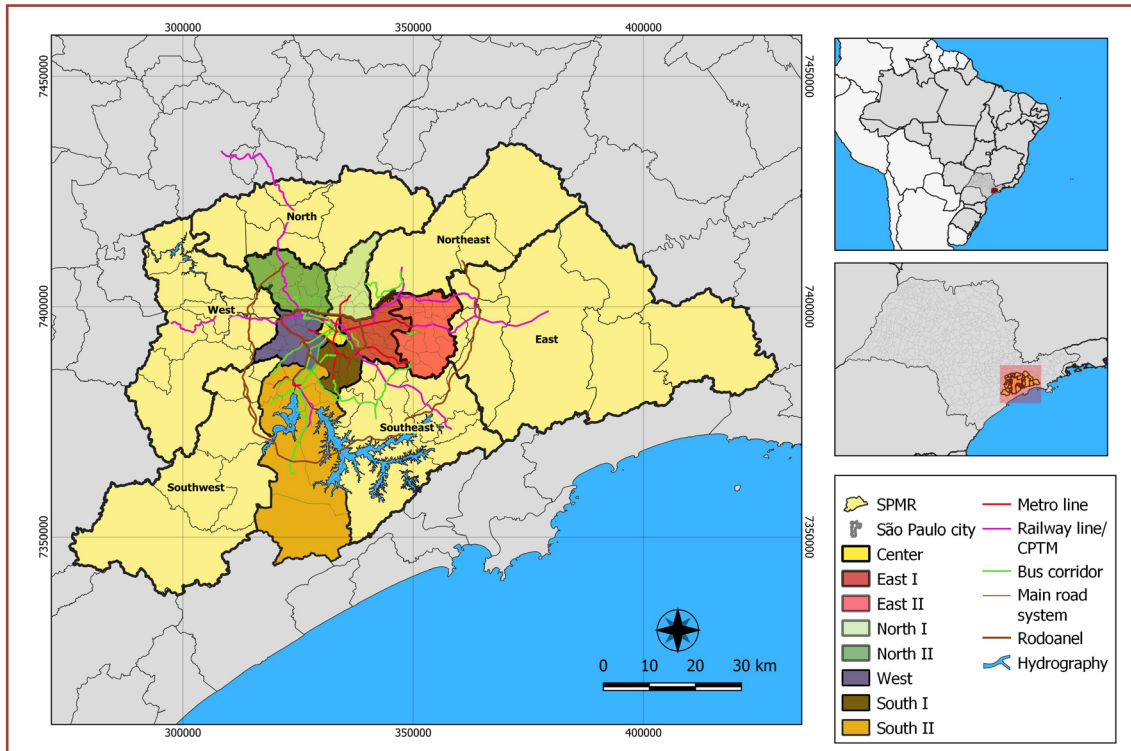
300000 350000 400000

7450000
7400000
7350000

7450000
7400000
7350000

North
Northeast
West
East
Southeast
Southwest

0 10 20 30 km

300000 350000 400000

SPMR
São Paulo city
Center
East I
East II
North I
North II
West
South I
South II
Metro line
Railway line/ CPTM
Bus corridor
Main road system
Rodoanel
Hydrography